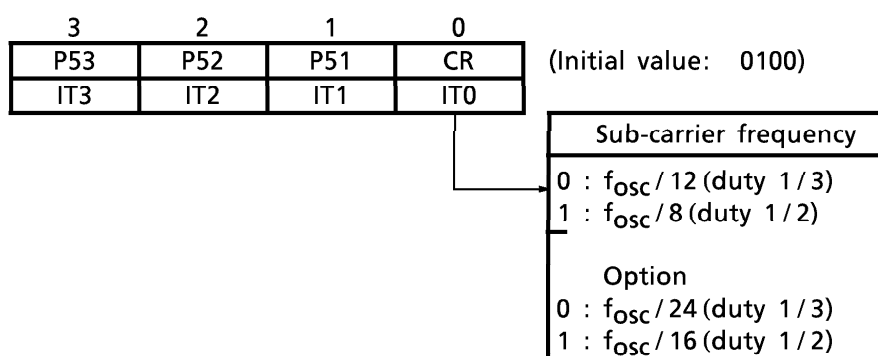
| 3 | 2 | 1 | 0 |
|---|---|---|---|
| P53 | P52 | P51 | CR |
| IT3 | IT2 | IT1 | IT0 |

(Initial value: 0100)

Sub-carrier frequency

0 : $f_{OSC}/12$ (duty 1/3)
1 : $f_{OSC}/8$ (duty 1/2)

Option
0 : $f_{OSC}/24$ (duty 1/3)
1 : $f_{OSC}/16$ (duty 1/2)